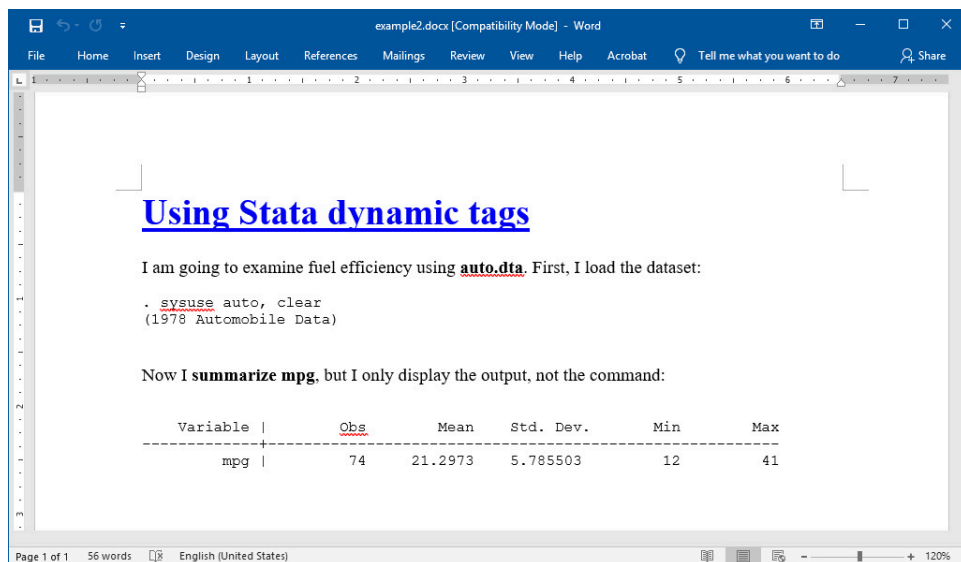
example2.docx [Compatibility Mode] - Word

File Home Insert Design Layout References Mailings Review View Help Acrobat Tell me what you want to do Share

Using Stata dynamic tags

I am going to examine fuel efficiency using **auto.dta**. First, I load the dataset:

. sysuse auto, clear
(1978 Automobile Data)

Now I **summarize mpg**, but I only display the output, not the command:

| Variable | Obs | Mean | Std. Dev. | Min | Max |
|---|---|---|---|---|---|
| mpg | 74 | 21.2973 | 5.785503 | 12 | 41 |

Page 1 of 1 56 words English (United States) 120%